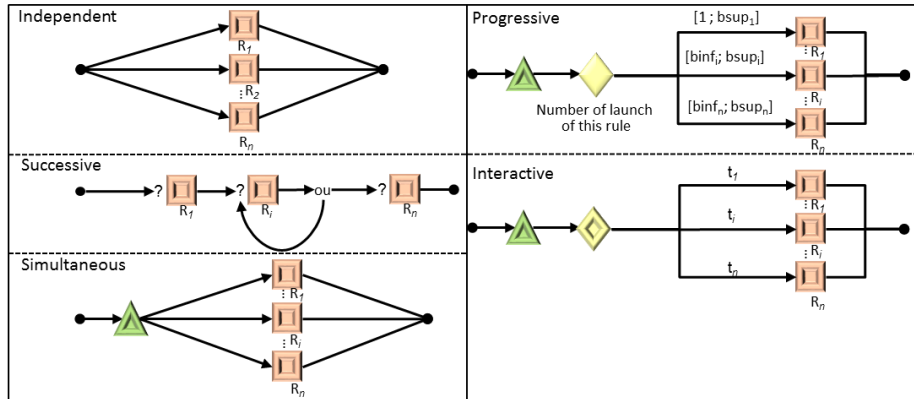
Independent

$R_1$

$\vdots R_2$

$R_n$

Successive

? $R_1$ ? $R_i$ ou ? $R_n$

Simultaneous

$\vdots R_1$

$\vdots R_i$

$R_n$

Progressive

[1 ; bsup$_1$]

[binf$_i$; bsup$_i$]

[binf$_n$; bsup$_n$]

Number of launch of this rule

$\vdots R_1$

$\vdots R_i$

$R_n$

Interactive

$t_1$

$t_i$

$t_n$

$\vdots R_1$

$\vdots R_i$

$R_n$